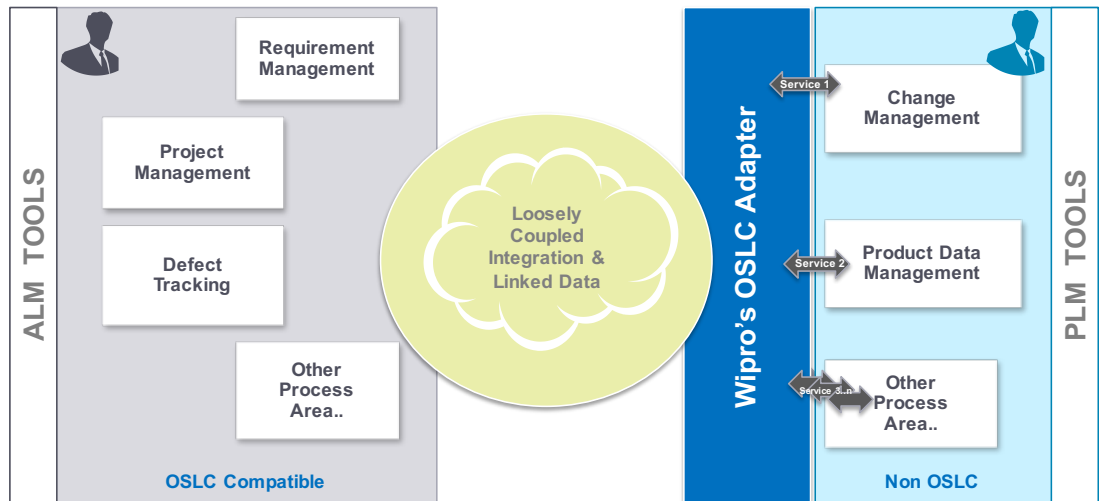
ALM TOOLS

Requirement Management

Project Management

Defect Tracking

Other Process Area..

OSLC Compatible

Loosely Coupled Integration & Linked Data

Wipro's OSLC Adapter

Service 1

Change Management

Service 2

Product Data Management

Service 3...n

Other Process Area..

Non OSLC

PLM TOOLS